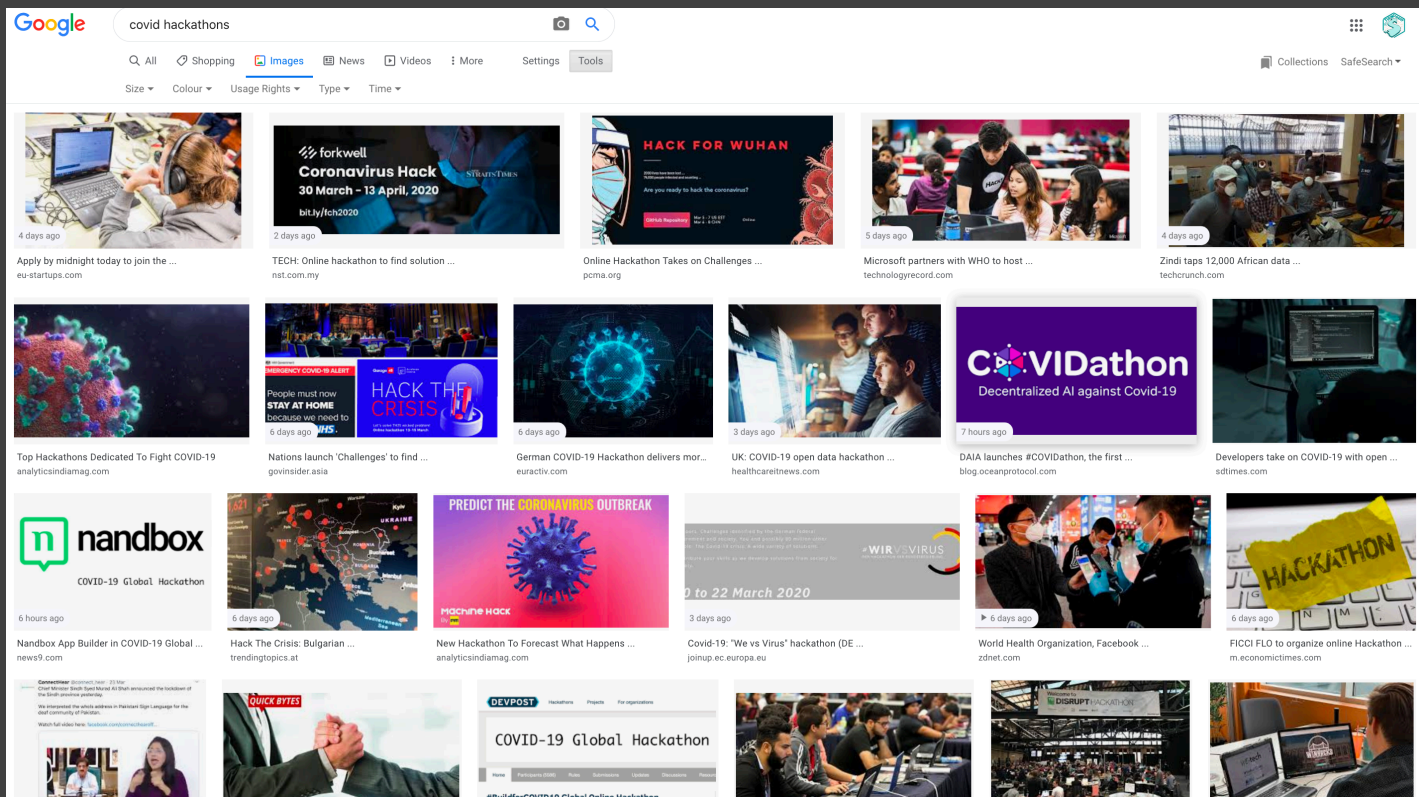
Google covid hackathons

All Shopping Images News Videos More Settings Tools

Collections SafeSearch

Size Colour Usage Rights Type Time

4 days ago
Apply by midnight today to join the ...
eu-startups.com

forkwell
Coronavirus Hack
30 March - 13 April, 2020
bit.ly/fch2020
THE STRAITS TIMES
2 days ago
TECH: Online hackathon to find solution ...
nst.com.my

HACK FOR WUHAN
Are you ready to hack the coronavirus?
Online Hackathon Takes on Challenges ...
pcma.org

5 days ago
Microsoft partners with WHO to host ...
technologyrecord.com

4 days ago
Zindi taps 12,000 African data ...
techcrunch.com

Top Hackathons Dedicated To Fight COVID-19
analyticsindiamag.com

EMERGENCY COVID-19 ALERT
People must now STAY AT HOME because we need to
HACK THE CRISIS
6 days ago
Nations launch 'Challenges' to find ...
govinsider.asia

6 days ago
German COVID-19 Hackathon delivers mor...
euractiv.com

3 days ago
UK: COVID-19 open data hackathon ...
healthcareitnews.com

COVIDathon
Decentralized AI against Covid-19
7 hours ago
DAIA launches #COVIDathon, the first ...
blog.oceanprotocol.com

Developers take on COVID-19 with open ...
sdtimes.com

nandbox
COVID-19 Global Hackathon
6 hours ago
Nandbox App Builder in COVID-19 Global ...
news9.com

UKRAINE
6 days ago
Hack The Crisis: Bulgarian ...
trendingtopics.at

PREDICT THE CORONAVIRUS OUTBREAK
Machine Hack
New Hackathon To Forecast What Happens ...
analyticsindiamag.com

#WIRVSVIRUS
0 to 22 March 2020
3 days ago
Covid-19: "We vs Virus" hackathon (DE ...
joinup.ec.europa.eu

6 days ago
World Health Organization, Facebook ...
zdnet.com

HACKATHON
6 days ago
FICCI FLO to organize online Hackathon ...
m.economictimes.com

QUICK BYTES

DEVPOST Hackathons Projects For organizations
COVID-19 Global Hackathon

DISRUPT HACKATHON